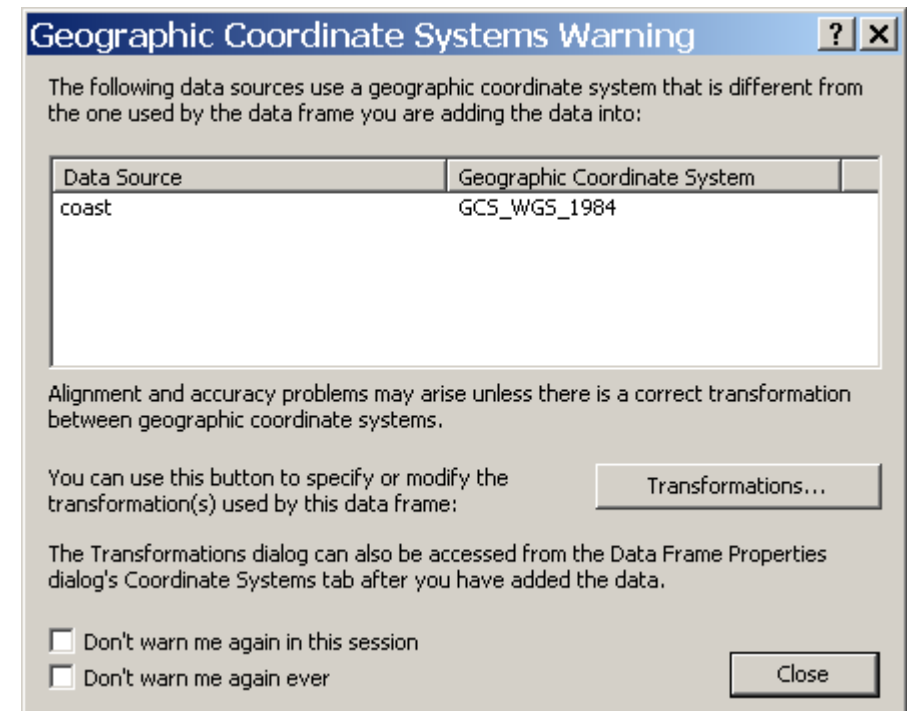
Geographic Coordinate Systems Warning ? ×

The following data sources use a geographic coordinate system that is different from the one used by the data frame you are adding the data into:

| Data Source | Geographic Coordinate System |
|---|---|
| coast | GCS_WGS_1984 |

Alignment and accuracy problems may arise unless there is a correct transformation between geographic coordinate systems.

You can use this button to specify or modify the transformation(s) used by this data frame:

Transformations...

The Transformations dialog can also be accessed from the Data Frame Properties dialog's Coordinate Systems tab after you have added the data.

Don't warn me again in this session

Don't warn me again ever

Close